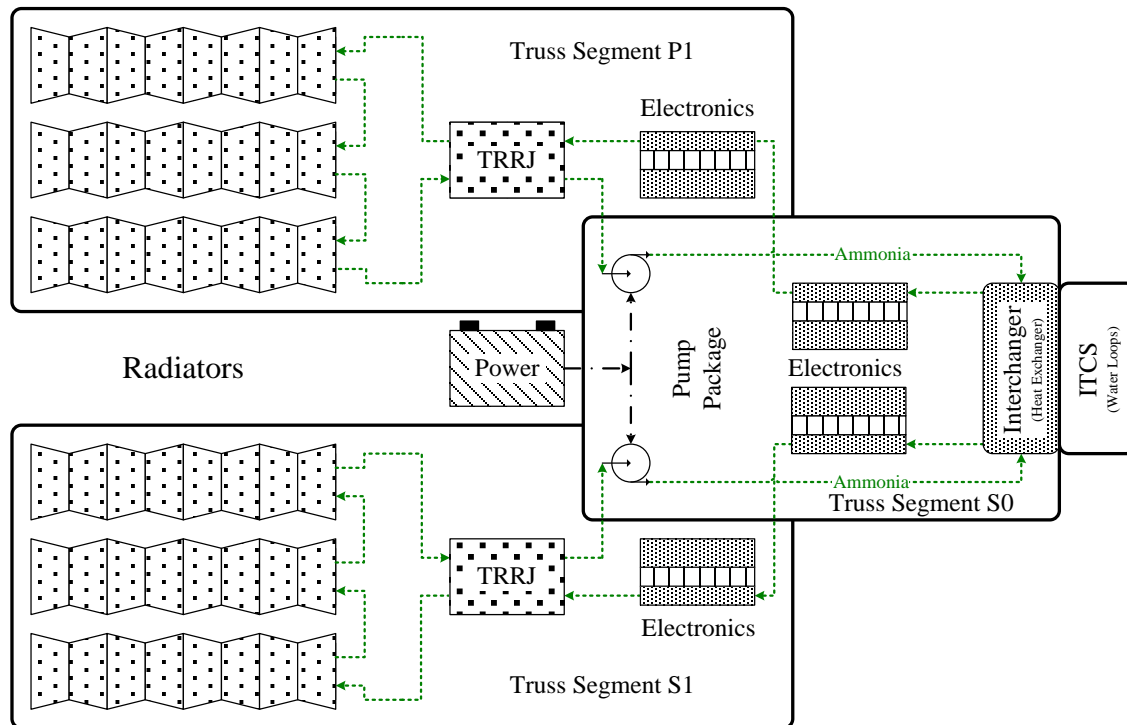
Truss Segment P1

Electronics

TRRJ

Ammonia

Radiators

Power

Pump Package

Electronics

Interchanger (Heat Exchanger)

ITCS (Water Loops)

Ammonia

Truss Segment S0

TRRJ

Electronics

Truss Segment S1